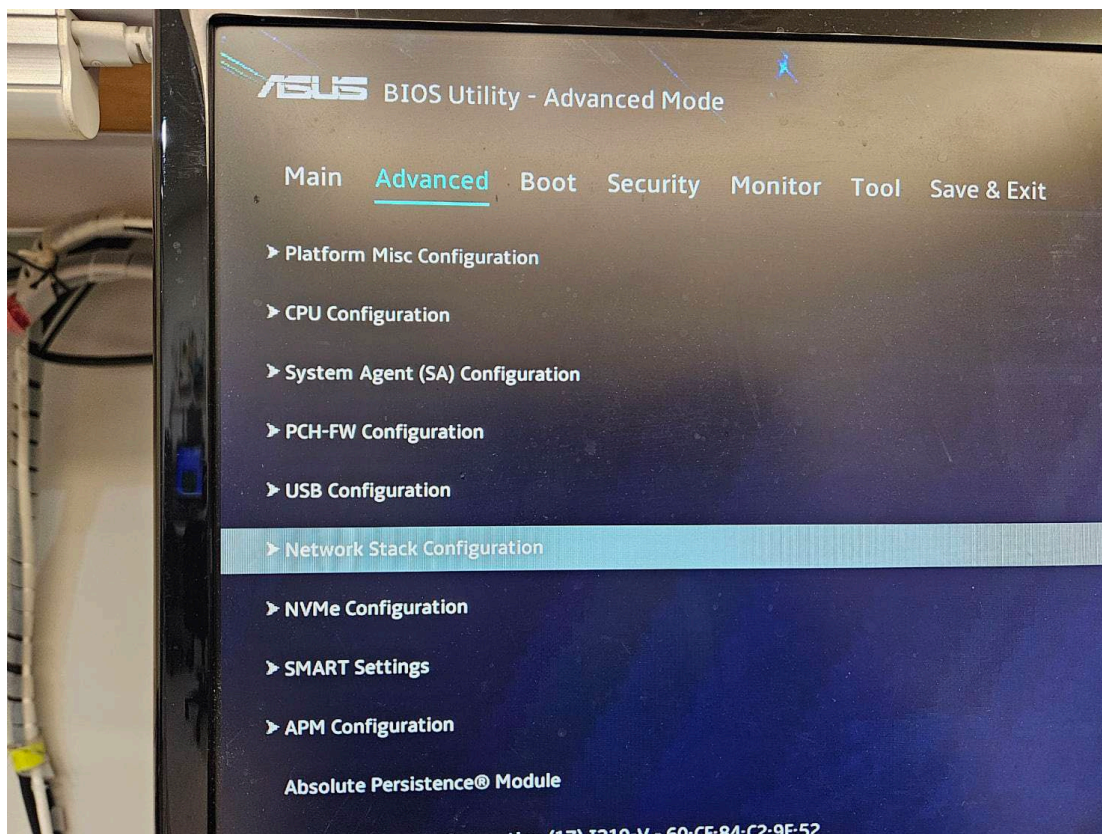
ASUS BIOS Utility - Advanced Mode

Main Advanced Boot Security Monitor Tool Save & Exit

➤ Platform Misc Configuration

➤ CPU Configuration

➤ System Agent (SA) Configuration

➤ PCH-FW Configuration

➤ USB Configuration

➤ Network Stack Configuration

➤ NVMe Configuration

➤ SMART Settings

➤ APM Configuration

Absolute Persistence® Module

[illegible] (17) I219-V - 60:CF:84:C2:9F:52